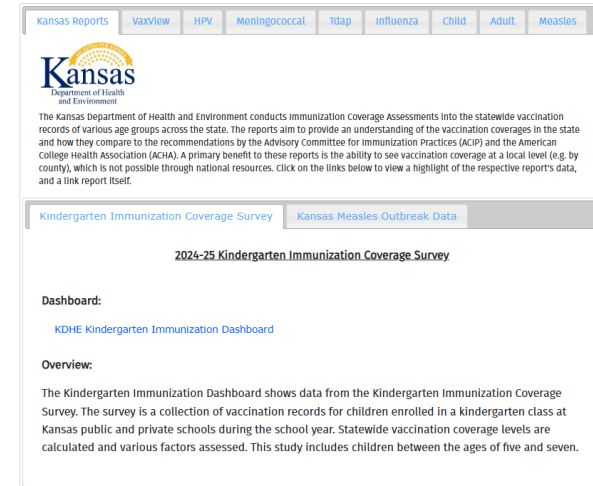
Kansas Reports | VaxView | HPV | Meningococcal | Tdap | Influenza | Child | Adult | Measles

Kansas
Department of Health and Environment

The Kansas Department of Health and Environment conducts Immunization Coverage Assessments into the statewide vaccination records of various age groups across the state. The reports aim to provide an understanding of the vaccination coverages in the state and how they compare to the recommendations by the Advisory Committee for Immunization Practices (ACIP) and the American College Health Association (ACHA). A primary benefit to these reports is the ability to see vaccination coverage at a local level (e.g. by county), which is not possible through national resources. Click on the links below to view a highlight of the respective report's data, and a link report itself.

Kindergarten Immunization Coverage Survey | Kansas Measles Outbreak Data

2024-25 Kindergarten Immunization Coverage Survey

Dashboard:

KDHE Kindergarten Immunization Dashboard

Overview:

The Kindergarten Immunization Dashboard shows data from the Kindergarten Immunization Coverage Survey. The survey is a collection of vaccination records for children enrolled in a kindergarten class at Kansas public and private schools during the school year. Statewide vaccination coverage levels are calculated and various factors assessed. This study includes children between the ages of five and seven.